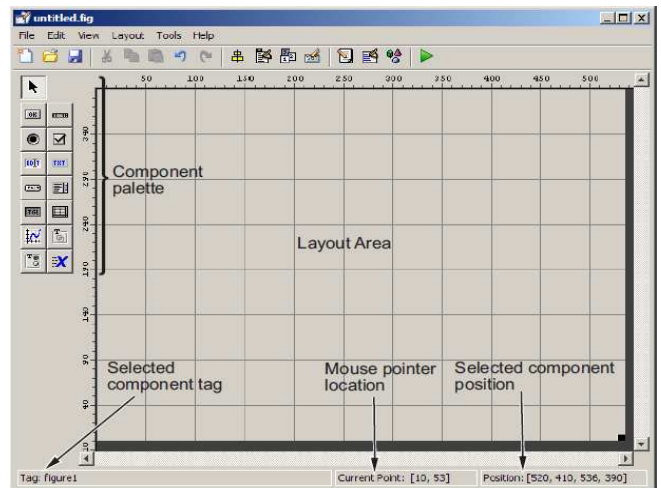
untitled.fig

File Edit View Layout Tools Help

50 100 150 200 250 300 350 400 450 500

OK EDIT TXT TGL

390 340 290 240 190 140 90 40 10

Component palette

Layout Area

Selected component tag

Mouse pointer location

Selected component position

Tag: figure1

Current Point: [10, 53]

Position: [520, 410, 536, 390]